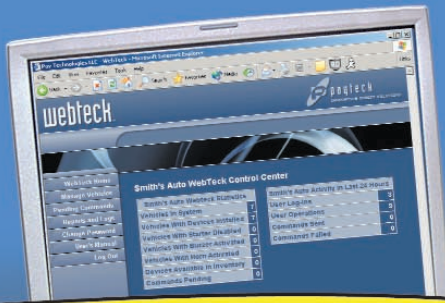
Pay Technologies,LLC - WebTeck - Microsoft Internet Explorer

File Edit View Favorites Tools Help

Back Search Favorites Media

webteck

payteck

Smith's Auto WebTeck Control Center

WebTeck Home
Manage Vehicles
Process Commands
Reports and Logs
Change Password
User's Manual
Log Out

| Smith's Auto WebTeck Statistics | |
|---|---|
| Vehicles In System | 7 |
| Vehicles With Devices Installed | 7 |
| Vehicles With Starter Disabled | 0 |
| Vehicles With Buzzer Activated | 0 |
| Vehicles With Horn Activated | 0 |
| Devices Available in Inventory | 0 |
| Commands Pending | 0 |

| Smith's Auto Activity in Last 24 Hours | |
|---|---|
| User Log-ins | 3 |
| User Operations | 0 |
| Commands Sent | 0 |
| Commands Failed | 0 |